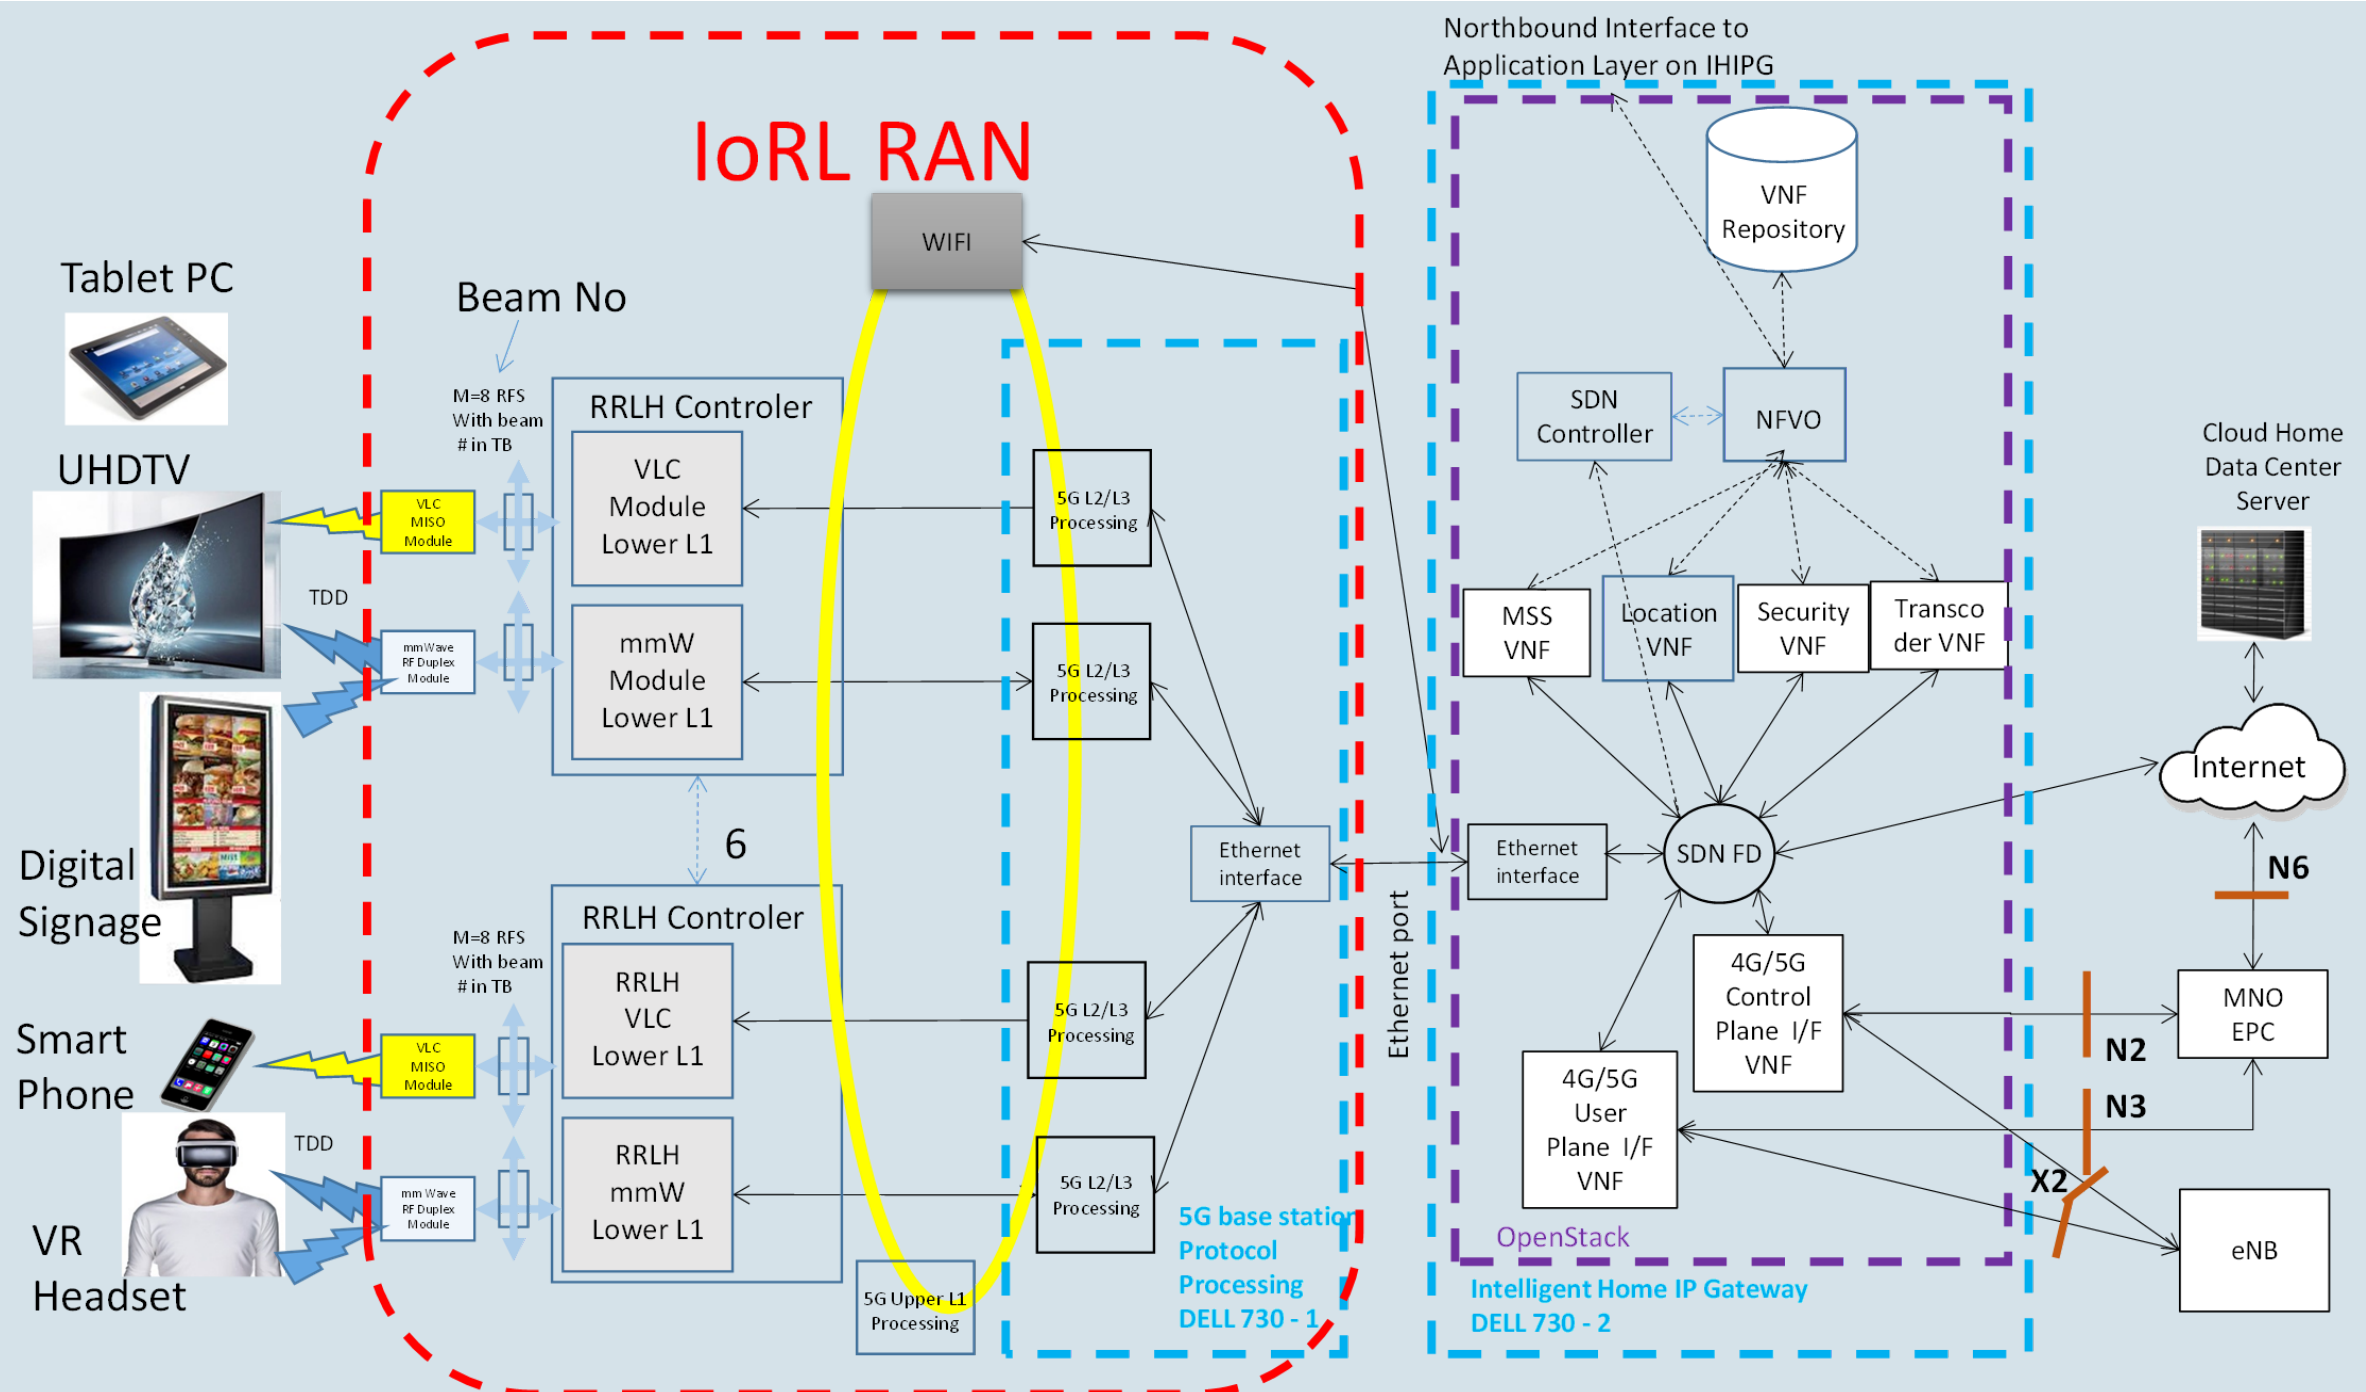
Northbound Interface to Application Layer on IHIPG

IoRL RAN

WIFI

Tablet PC

Beam No

UHDTV

M=8 RFS With beam # in TB

RRLH Controler

VLC Module Lower L1

VLC MISO Module

TDD

mmWave RF Duplex Module

mmW Module Lower L1

5G L2/L3 Processing

5G L2/L3 Processing

6

Digital Signage

M=8 RFS With beam # in TB

RRLH Controler

RRLH VLC Lower L1

VLC MISO Module

Smart Phone

TDD

mmWave RF Duplex Module

RRLH mmW Lower L1

VR Headset

5G L2/L3 Processing

5G L2/L3 Processing

5G Upper L1 Processing

Ethernet interface

5G base station Protocol Processing DELL 730 - 1

Ethernet port

VNF Repository

SDN Controller

NFVO

MSS VNF

Location VNF

Security VNF

Transco der VNF

Ethernet interface

SDN FD

4G/5G Control Plane I/F VNF

4G/5G User Plane I/F VNF

OpenStack

Intelligent Home IP Gateway DELL 730 - 2

Cloud Home Data Center Server

Internet

N6

MNO EPC

N2

N3

X2

eNB